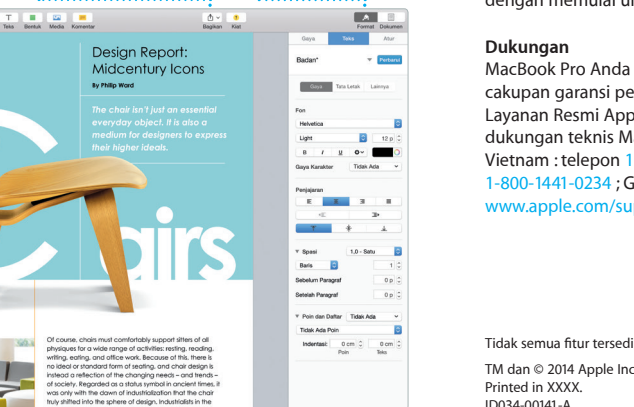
dengan memulai ul

Teks Bentuk Media Komentar

Bagikan Kiat

Format Dokumen

Gaya Teks Atur

Badan* Perbarui

Gaya Tata Letak Lainnya

Fon

Helvetica

Light 12 pt

B I U

Gaya Karakter Tidak Ada

Penjajaran

Spasi 1,0 - Satu

Baris 1

Sebelum Paragraf 0 pt

Setelah Paragraf 0 pt

Poin dan Daftar Tidak Ada

Tidak Ada Poin

Indentasi: 0 cm 0 cm
Poin Teks

Design Report: Midcentury Icons

By Philip Ward

The chair isn't just an essential everyday object. It is also a medium for designers to express their higher ideals.

airs

Of course, chairs must comfortably support sitters of all physiques for a wide range of activities: resting, reading, writing, eating, and office work. Because of this, there is no ideal or standard form of seating, and chair design is instead a reflection of the changing needs – and trends – of society. Regarded as a status symbol in ancient times, it was only with the dawn of industrialization that the chair truly shifted into the sphere of design. Industrialists in the

Dukungan
MacBook Pro Anda
cakupan garansi pe
Layanan Resmi App
dukungan teknis M
Vietnam : telepon 1
1-800-1441-0234 ; G
www.apple.com/su

Tidak semua fitur tersedi

TM dan © 2014 Apple Inc
Printed in XXXX.
ID034-00141-A